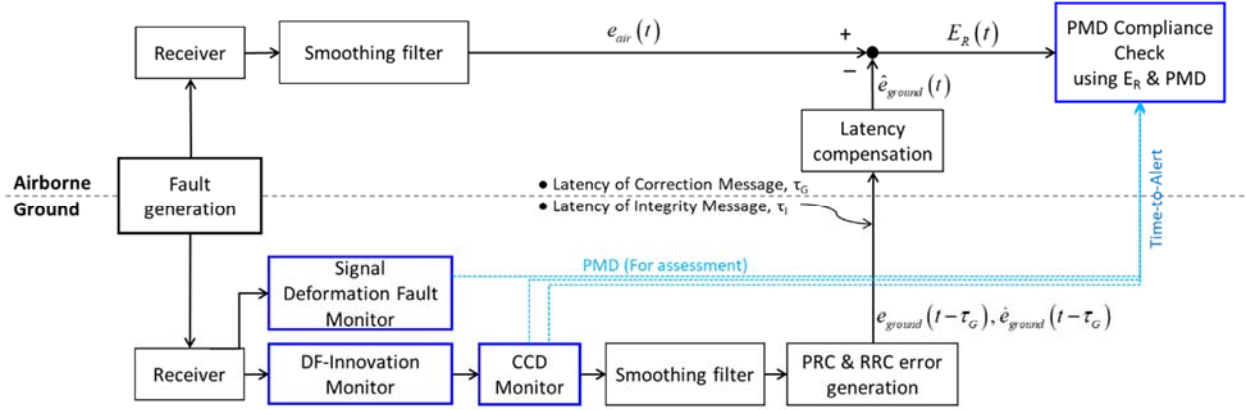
Receiver

Smoothing filter

$e_{air}(t)$

+

−

$E_R(t)$

PMD Compliance Check using $E_R$ & PMD

$\hat{e}_{ground}(t)$

Latency compensation

Airborne

Ground

Fault generation

• Latency of Correction Message, $\tau_G$

• Latency of Integrity Message, $\tau_I$

Time-to-Alert

Signal Deformation Fault Monitor

PMD (For assessment)

$e_{ground}(t-\tau_G), \dot{e}_{ground}(t-\tau_G)$

Receiver

DF-Innovation Monitor

CCD Monitor

Smoothing filter

PRC & RRC error generation